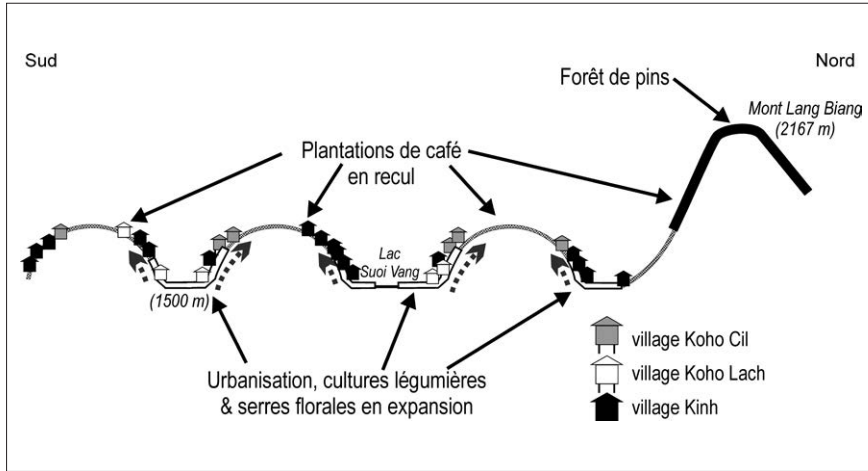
Sud

Nord

Forêt de pins

Mont Lang Biang (2167 m)

Plantations de café en recul

Lac Suoi Vang

(1500 m)

Urbanisation, cultures légumières & serres florales en expansion

village Koho Cil

village Koho Lach

village Kinh